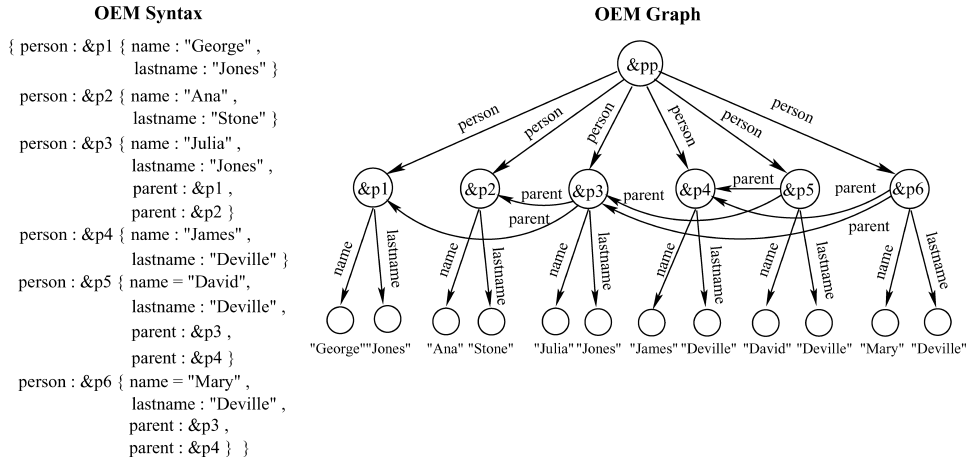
OEM Syntax

{ person : &p1 { name : "George" ,
lastname : "Jones" }
person : &p2 { name : "Ana" ,
lastname : "Stone" }
person : &p3 { name : "Julia" ,
lastname : "Jones" ,
parent : &p1 ,
parent : &p2 }
person : &p4 { name : "James" ,
lastname : "Deville" }
person : &p5 { name = "David",
lastname : "Deville" ,
parent : &p3 ,
parent : &p4 }
person : &p6 { name = "Mary" ,
lastname : "Deville" ,
parent : &p3 ,
parent : &p4 } }

OEM Graph

&pp
person person person person person person
&p1 &p2 &p3 &p4 &p5 &p6
parent parent parent parent parent parent
name lastname name lastname name lastname name lastname name lastname name lastname
"George" "Jones" "Ana" "Stone" "Julia" "Jones" "James" "Deville" "David" "Deville" "Mary" "Deville"